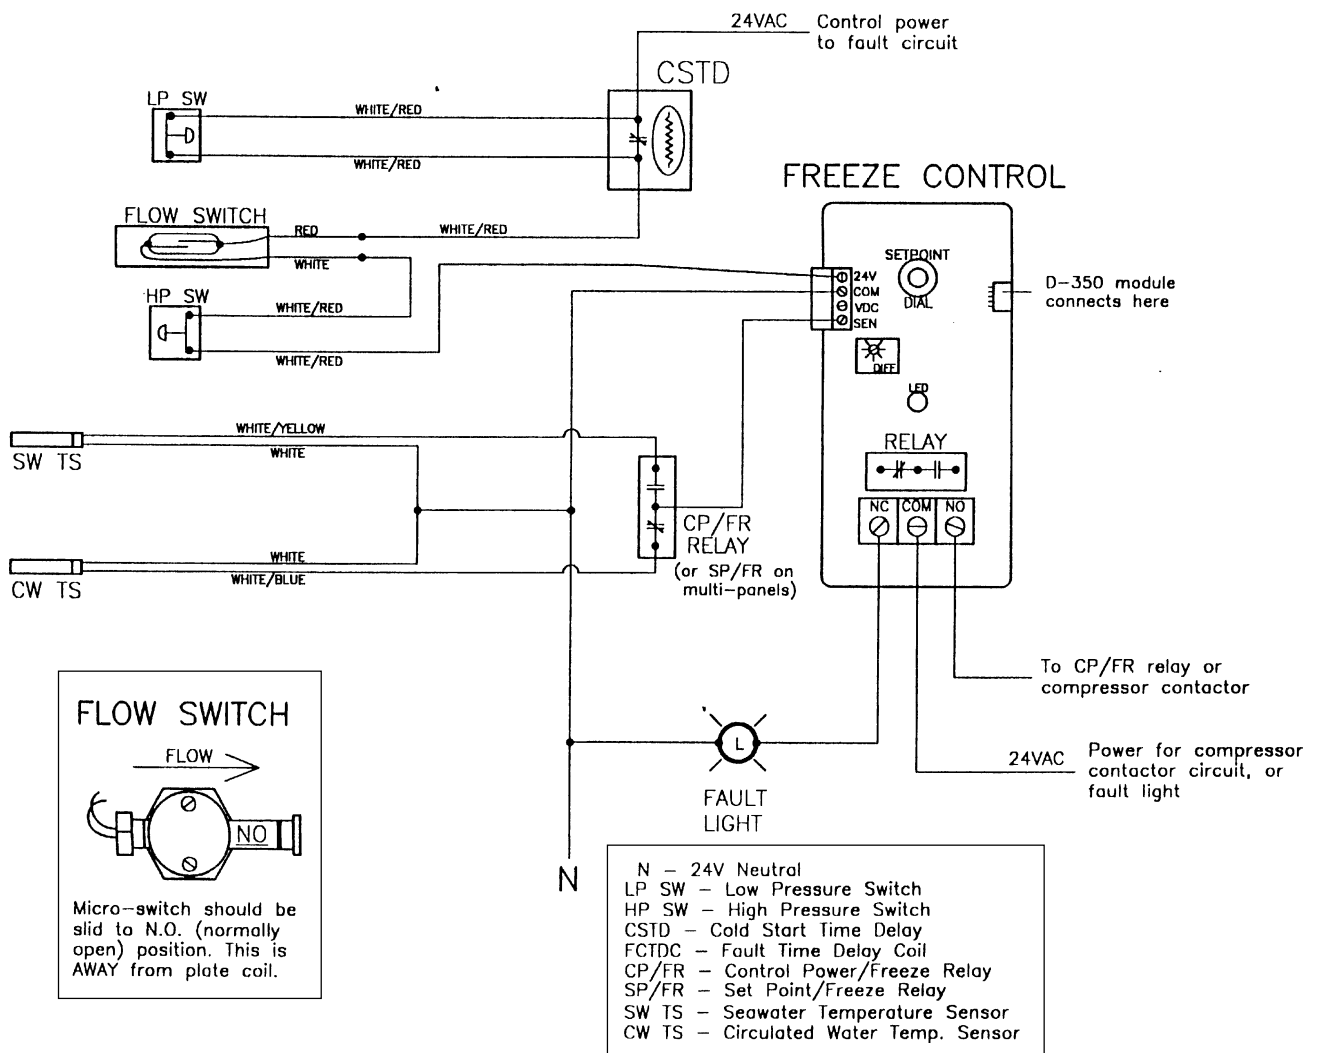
24VAC Control power to fault circuit

CSTD

LP SW

WHITE/RED

WHITE/RED

FREEZE CONTROL

FLOW SWITCH

RED

WHITE/RED

WHITE

HP SW

WHITE/RED

WHITE/RED

24V
COM
VDC
SEN

SETPOINT

DIAL

D-350 module connects here

DIFF

LED

SW TS

WHITE/YELLOW

WHITE

RELAY

NC COM NO

CP/FR RELAY
(or SP/FR on multi-panels)

CW TS

WHITE

WHITE/BLUE

To CP/FR relay or compressor contactor

FLOW SWITCH

FLOW

NO

Micro-switch should be slid to N.O. (normally open) position. This is AWAY from plate coil.

L

FAULT LIGHT

24VAC Power for compressor contactor circuit, or fault light

N

N – 24V Neutral
LP SW – Low Pressure Switch
HP SW – High Pressure Switch
CSTD – Cold Start Time Delay
FCTDC – Fault Time Delay Coil
CP/FR – Control Power/Freeze Relay
SP/FR – Set Point/Freeze Relay
SW TS – Seawater Temperature Sensor
CW TS – Circulated Water Temp. Sensor